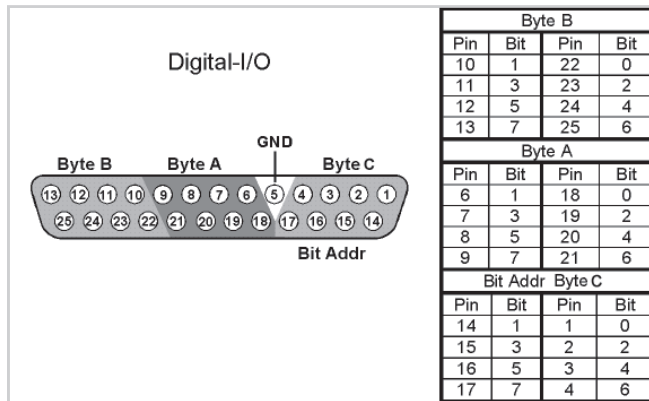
Digital-I/O

GND

Byte B Byte A Byte C

13 12 11 10 9 8 7 6 5 4 3 2 1

25 24 23 22 21 20 19 18 17 16 15 14

Bit Addr

| Byte B | | | |
|---|---|---|---|
| Pin | Bit | Pin | Bit |
| 10 | 1 | 22 | 0 |
| 11 | 3 | 23 | 2 |
| 12 | 5 | 24 | 4 |
| 13 | 7 | 25 | 6 |

| Byte A | | | |
|---|---|---|---|
| Pin | Bit | Pin | Bit |
| 6 | 1 | 18 | 0 |
| 7 | 3 | 19 | 2 |
| 8 | 5 | 20 | 4 |
| 9 | 7 | 21 | 6 |

| Bit Addr | | Byte C | |
|---|---|---|---|
| Pin | Bit | Pin | Bit |
| 14 | 1 | 1 | 0 |
| 15 | 3 | 2 | 2 |
| 16 | 5 | 3 | 4 |
| 17 | 7 | 4 | 6 |